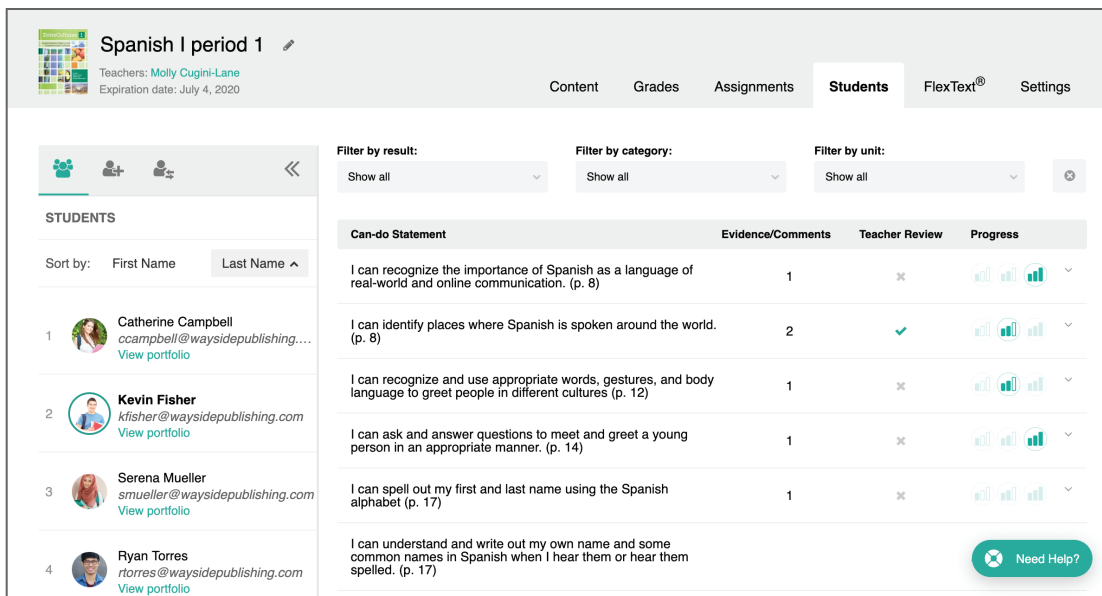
Spanish I period 1

Teachers: Molly Cugini-Lane
Expiration date: July 4, 2020

Content Grades Assignments Students FlexText® Settings

STUDENTS

Sort by: First Name Last Name

1 Catherine Campbell
ccampbell@waysidepublishing....
View portfolio

2 Kevin Fisher
kfisher@waysidepublishing.com
View portfolio

3 Serena Mueller
smueller@waysidepublishing.com
View portfolio

4 Ryan Torres
rtorres@waysidepublishing.com
View portfolio

Filter by result: Show all
Filter by category: Show all
Filter by unit: Show all

| Can-do Statement | Evidence/Comments | Teacher Review | Progress |
|---|---|---|---|
| I can recognize the importance of Spanish as a language of real-world and online communication. (p. 8) | 1 | | |
| I can identify places where Spanish is spoken around the world. (p. 8) | 2 | | |
| I can recognize and use appropriate words, gestures, and body language to greet people in different cultures (p. 12) | 1 | | |
| I can ask and answer questions to meet and greet a young person in an appropriate manner. (p. 14) | 1 | | |
| I can spell out my first and last name using the Spanish alphabet (p. 17) | 1 | | |
| I can understand and write out my own name and some common names in Spanish when I hear them or hear them spelled. (p. 17) | | | |

Need Help?